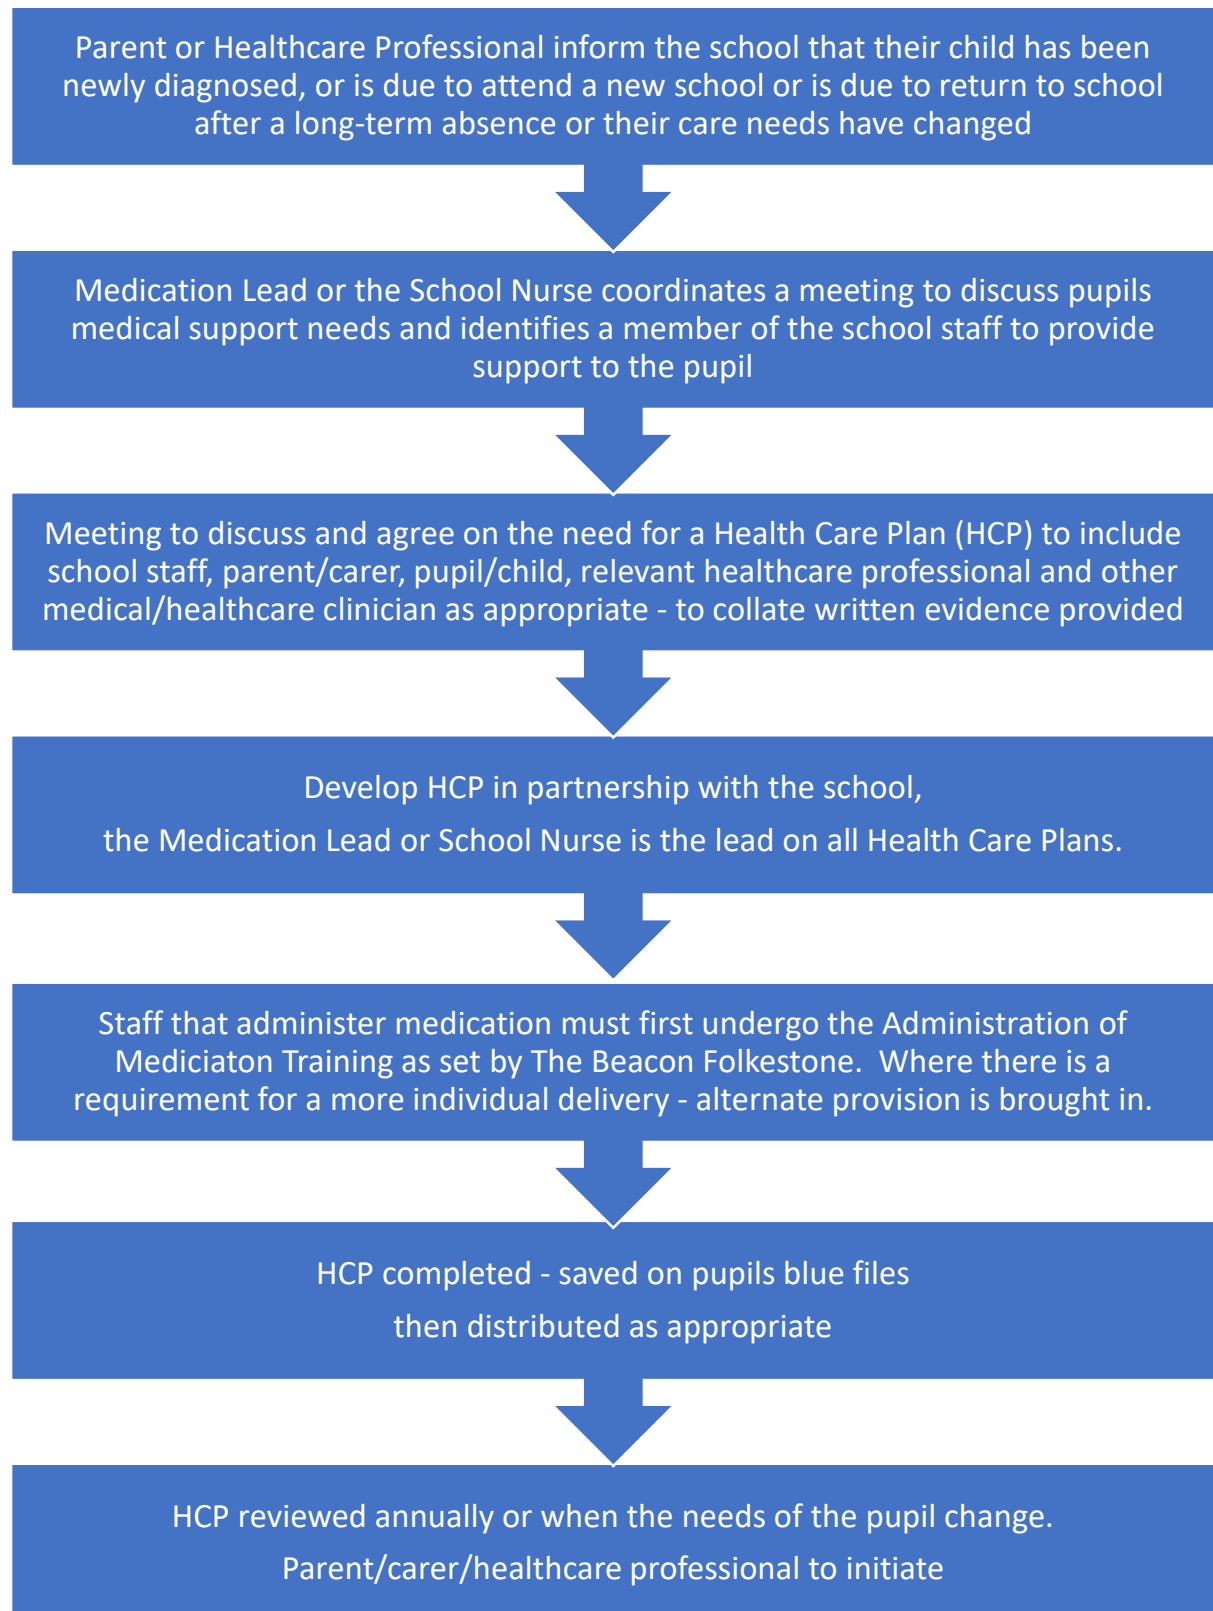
Parent or Healthcare Professional inform the school that their child has been newly diagnosed, or is due to attend a new school or is due to return to school after a long-term absence or their care needs have changed

Medication Lead or the School Nurse coordinates a meeting to discuss pupils medical support needs and identifies a member of the school staff to provide support to the pupil

Meeting to discuss and agree on the need for a Health Care Plan (HCP) to include school staff, parent/carer, pupil/child, relevant healthcare professional and other medical/healthcare clinician as appropriate - to collate written evidence provided

Develop HCP in partnership with the school,

the Medication Lead or School Nurse is the lead on all Health Care Plans.

Staff that administer medication must first undergo the Administration of Mediciaton Training as set by The Beacon Folkestone. Where there is a requirement for a more individual delivery - alternate provision is brought in.

HCP completed - saved on pupils blue files

then distributed as appropriate

HCP reviewed annually or when the needs of the pupil change.

Parent/carer/healthcare professional to initiate